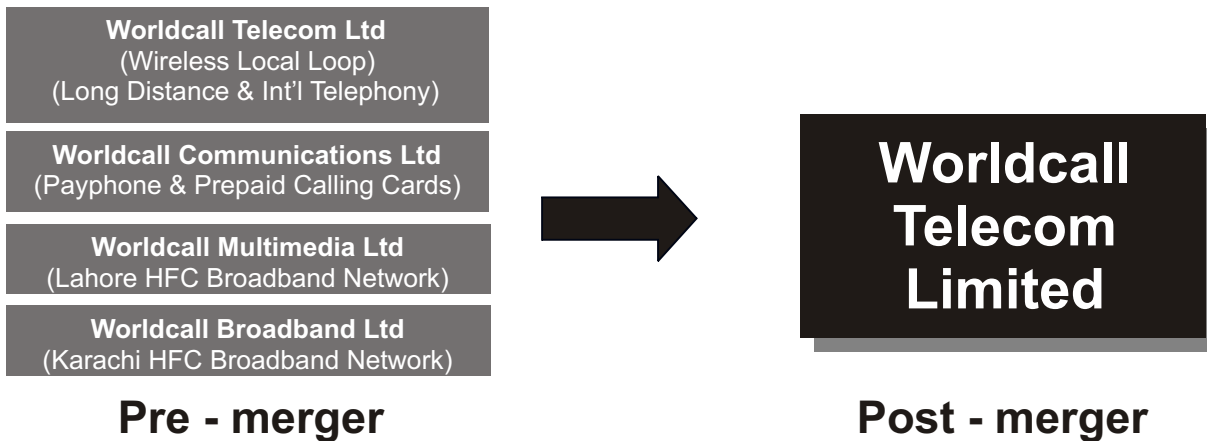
Worldcall Telecom Ltd
(Wireless Local Loop)
(Long Distance & Int'l Telephony)

Worldcall Communications Ltd
(Payphone & Prepaid Calling Cards)

Worldcall Multimedia Ltd
(Lahore HFC Broadband Network)

Worldcall Broadband Ltd
(Karachi HFC Broadband Network)

Pre - merger

Worldcall Telecom Limited

Post - merger